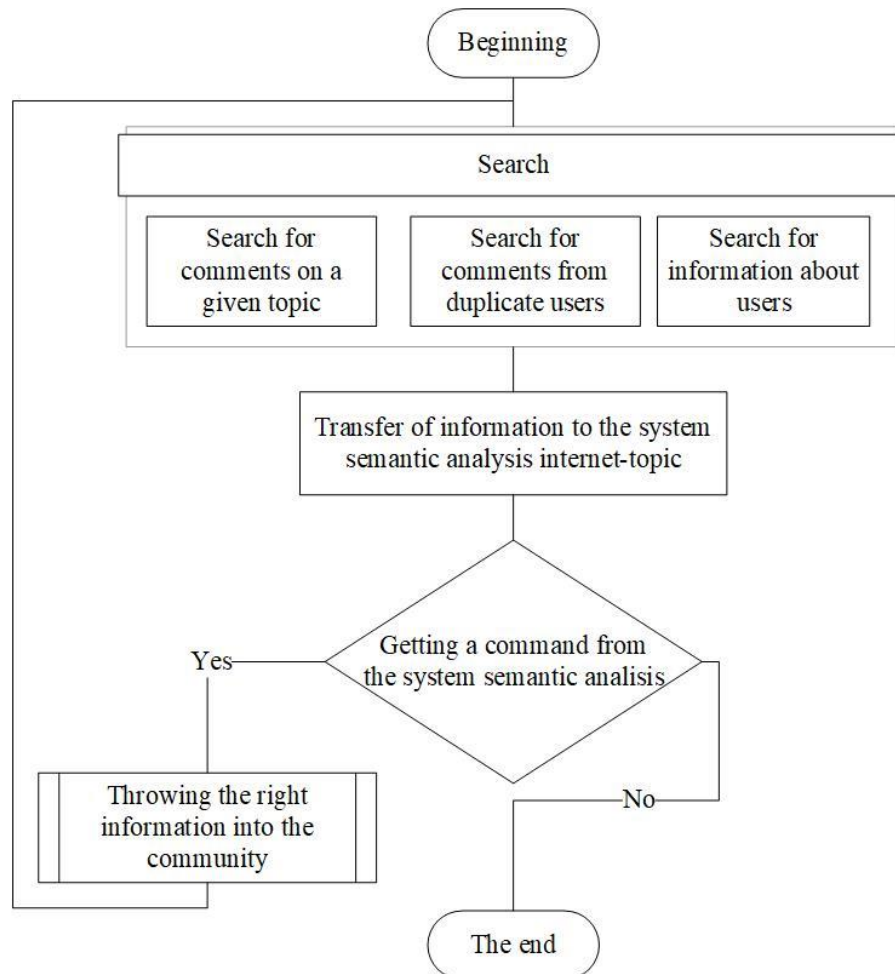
Beginning

Search

Search for comments on a given topic

Search for comments from duplicate users

Search for information about users

Transfer of information to the system semantic analysis internet-topic

Getting a command from the system semantic analisis

Yes

No

Throwing the right information into the community

The end